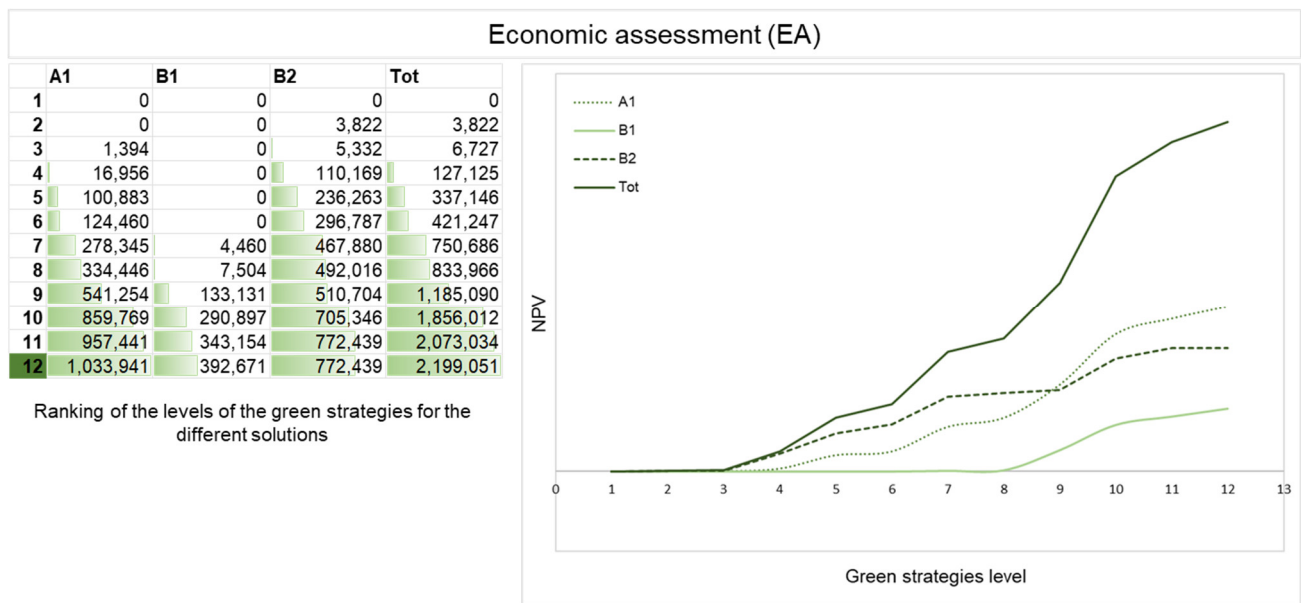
Economic assessment (EA)

| | A1 | B1 | B2 | Tot |
|---|---|---|---|---|
| 1 | 0 | 0 | 0 | 0 |
| 2 | 0 | 0 | 3,822 | 3,822 |
| 3 | 1,394 | 0 | 5,332 | 6,727 |
| 4 | 16,956 | 0 | 110,169 | 127,125 |
| 5 | 100,883 | 0 | 236,263 | 337,146 |
| 6 | 124,460 | 0 | 296,787 | 421,247 |
| 7 | 278,345 | 4,460 | 467,880 | 750,686 |
| 8 | 334,446 | 7,504 | 492,016 | 833,966 |
| 9 | 541,254 | 133,131 | 510,704 | 1,185,090 |
| 10 | 859,769 | 290,897 | 705,346 | 1,856,012 |
| 11 | 957,441 | 343,154 | 772,439 | 2,073,034 |
| 12 | 1,033,941 | 392,671 | 772,439 | 2,199,051 |

Ranking of the levels of the green strategies for the different solutions

A1
B1
B2
Tot

NPV

0 1 2 3 4 5 6 7 8 9 10 11 12 13

Green strategies level